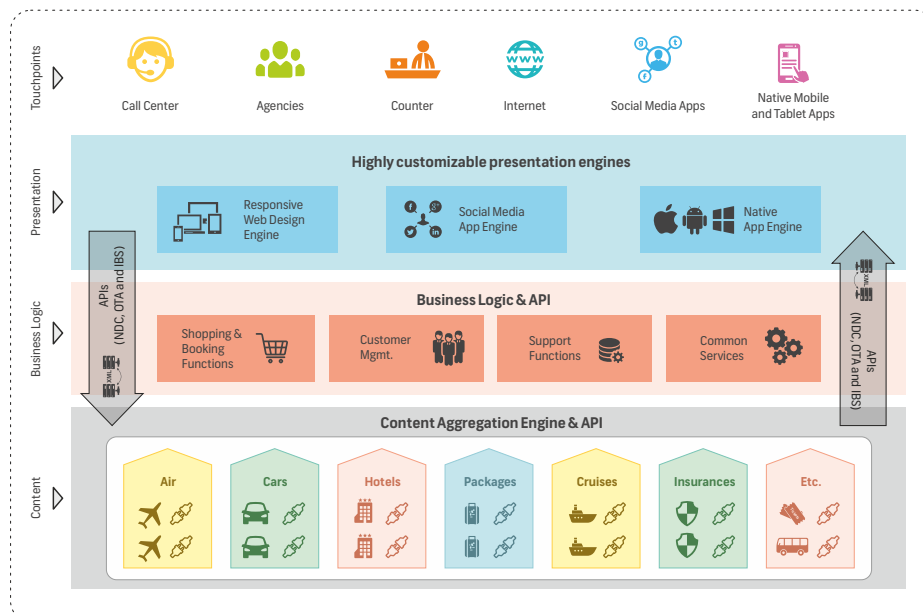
Touchpoints

Call Center

Agencies

Counter

Internet

Social Media Apps

Native Mobile and Tablet Apps

Presentation

Highly customizable presentation engines

Responsive Web Design Engine

Social Media App Engine

Native App Engine

Business Logic

APIs (NDC, OTA and IBS)

XML

Business Logic & API

Shopping & Booking Functions

Customer Mgmt.

Support Functions

Common Services

APIs (NDC, OTA and IBS)

XML

Content

Content Aggregation Engine & API

Air

Cars

Hotels

Packages

Cruises

Insurances

Etc.